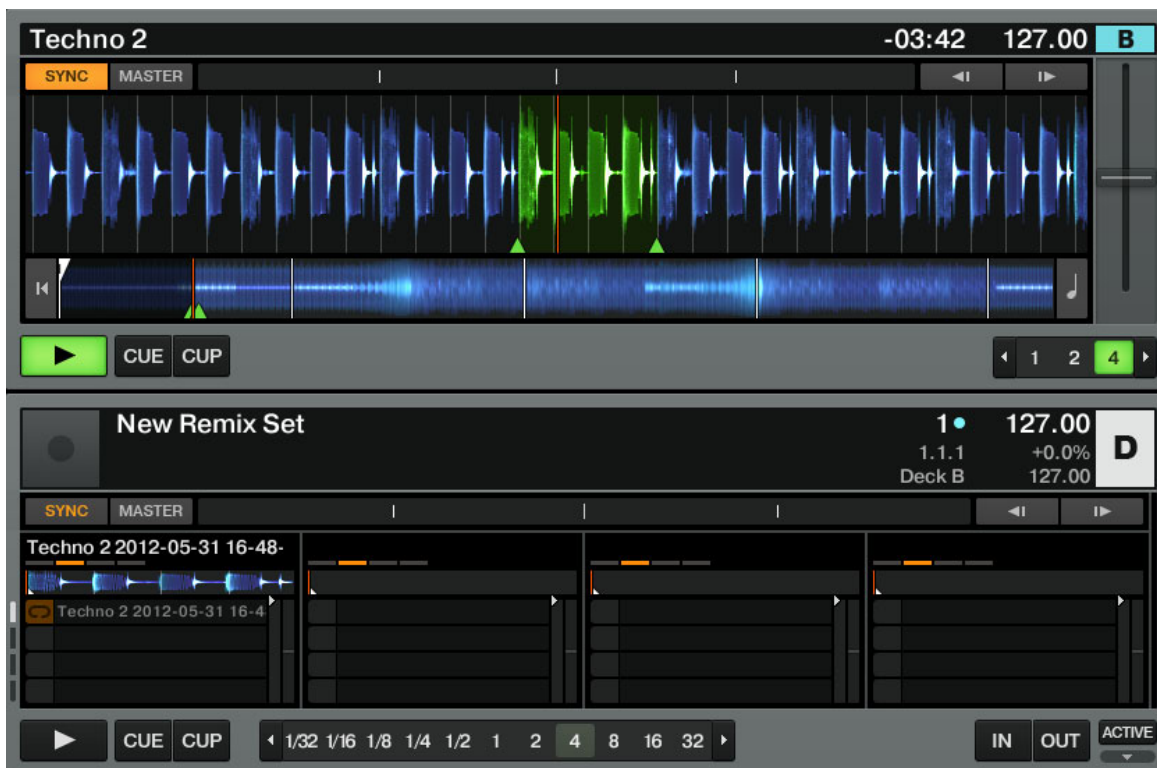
Techno 2 -03:42 127.00 B

SYNC MASTER

CUE CUP

1 2 4

New Remix Set 1 127.00

1.1.1 +0.0%

Deck B 127.00

D

SYNC MASTER

Techno 2 2012-05-31 16-48-

Techno 2 2012-05-31 16-4

CUE CUP

1/32 1/16 1/8 1/4 1/2 1 2 4 8 16 32

IN OUT ACTIVE